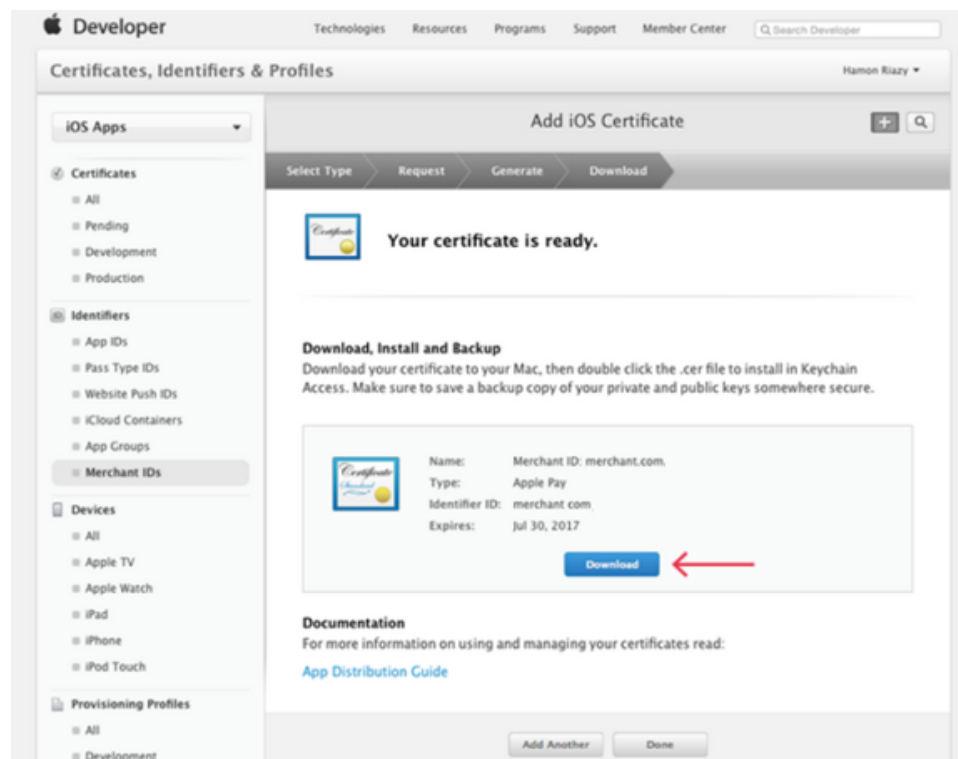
Developer
Technologies Resources Programs Support Member Center
Search Developer

Certificates, Identifiers & Profiles
Hamon Riazy ▾

iOS Apps

Certificates
All
Pending
Development
Production

Identifiers
App IDs
Pass Type IDs
Website Push IDs
iCloud Containers
App Groups
Merchant IDs

Devices
All
Apple TV
Apple Watch
iPad
iPhone
iPod Touch

Provisioning Profiles
All
Development

Add iOS Certificate

Select Type
Request
Generate
Download

Certificate

Your certificate is ready.

Download, Install and Backup
Download your certificate to your Mac, then double click the .cer file to install in Keychain Access. Make sure to save a backup copy of your private and public keys somewhere secure.

Certificate Standard

| Name: | Merchant ID: merchant.com. |
|---|---|
| Type: | Apple Pay |
| Identifier ID: | merchant.com. |
| Expires: | Jul 30, 2017 |

Download

Documentation
For more information on using and managing your certificates read:
App Distribution Guide

Add Another
Done